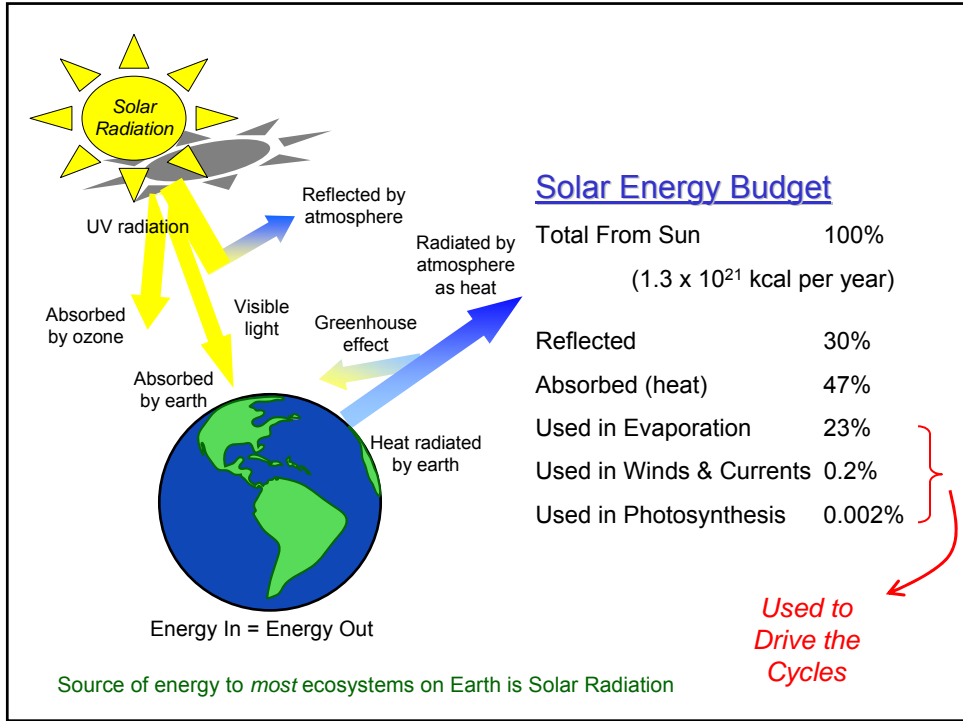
Solar Radiation

UV radiation

Reflected by atmosphere

Radiated by atmosphere as heat

Absorbed by ozone

Visible light

Greenhouse effect

Absorbed by earth

Heat radiated by earth

Energy In = Energy Out

Solar Energy Budget

| | |
|---|---|
| Total From Sun | 100% |
| (1.3 x $10^{21}$ kcal per year) | |
| Reflected | 30% |
| Absorbed (heat) | 47% |
| Used in Evaporation | 23% |
| Used in Winds & Currents | 0.2% |
| Used in Photosynthesis | 0.002% |

Used to Drive the Cycles

Source of energy to most ecosystems on Earth is Solar Radiation